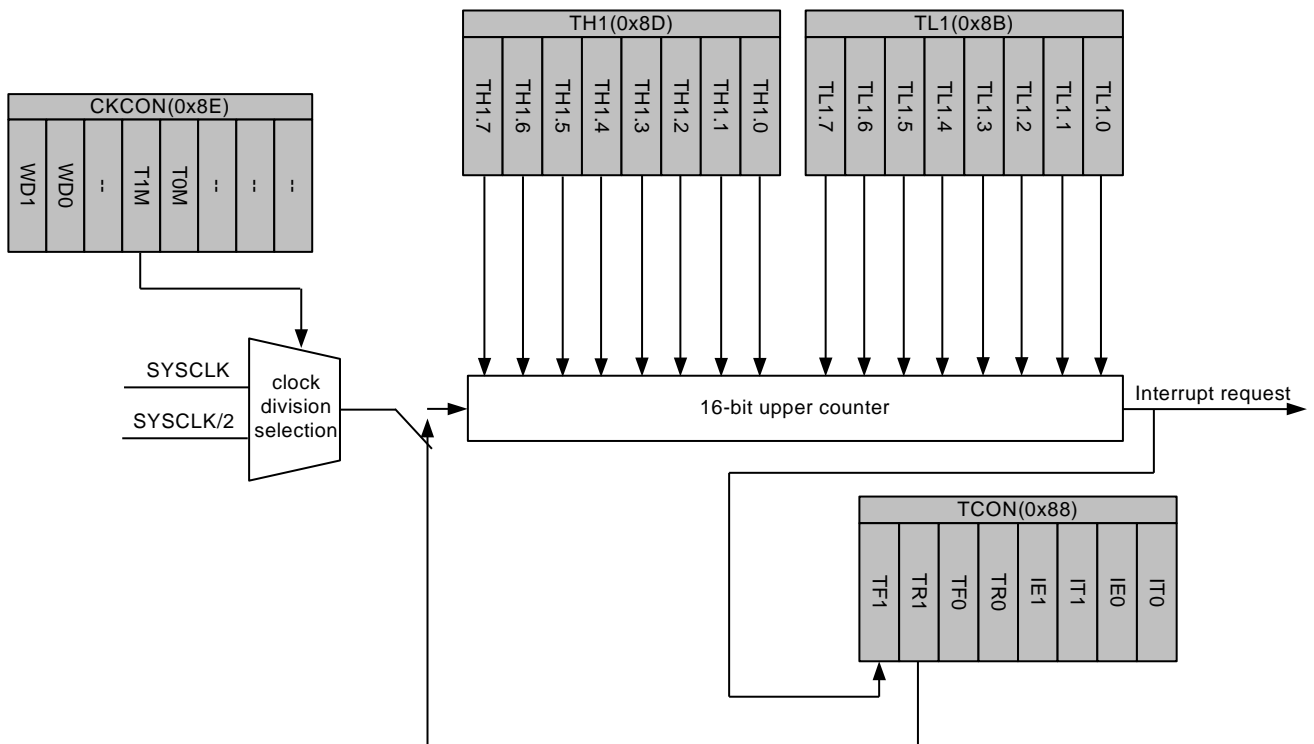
CKCON(0x8E)

| WD1 | WD0 | -- | T1M | T0M | -- | -- | -- |
|---|---|---|---|---|---|---|---|

TH1(0x8D)

| TH1.7 | TH1.6 | TH1.5 | TH1.4 | TH1.3 | TH1.2 | TH1.1 | TH1.0 |
|---|---|---|---|---|---|---|---|

TL1(0x8B)

| TL1.7 | TL1.6 | TL1.5 | TL1.4 | TL1.3 | TL1.2 | TL1.1 | TL1.0 |
|---|---|---|---|---|---|---|---|

SYSCLK

SYSCLK/2

clock division selection

16-bit upper counter

Interrupt request

TCON(0x88)

| TF1 | TR1 | TF0 | TR0 | IE1 | IT1 | IE0 | IT0 |
|---|---|---|---|---|---|---|---|